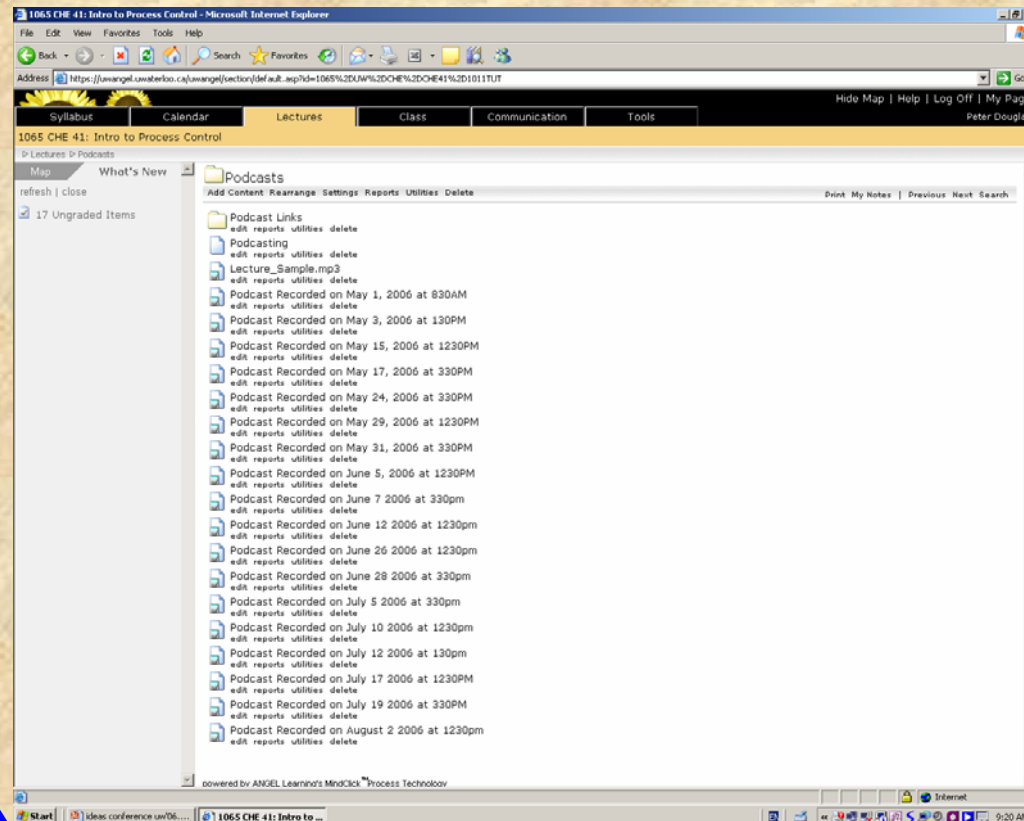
1065 CHE 41: Intro to Process Control - Microsoft Internet Explorer

File Edit View Favorites Tools Help

Back Search Favorites

Address https://uwangel.uwaterloo.ca/uwangel/section/default.asp?id=1065%2DUW%2DCHE%2DCHE41%2D1011TUT

Hide Map | Help | Log Off | My Pag

Syllabus Calendar Lectures Class Communication Tools

Peter Dougla

1065 CHE 41: Intro to Process Control

Lectures Podcasts

Map What's New

refresh | close

17 Ungraded Items

Podcasts

Add Content Rearrange Settings Reports Utilities Delete

Print My Notes | Previous Next Search

Podcast Links
edit reports utilities delete

Podcasting
edit reports utilities delete

Lecture_Sample.mp3
edit reports utilities delete

Podcast Recorded on May 1, 2006 at 830AM
edit reports utilities delete

Podcast Recorded on May 3, 2006 at 130PM
edit reports utilities delete

Podcast Recorded on May 15, 2006 at 1230PM
edit reports utilities delete

Podcast Recorded on May 17, 2006 at 330PM
edit reports utilities delete

Podcast Recorded on May 24, 2006 at 330PM
edit reports utilities delete

Podcast Recorded on May 29, 2006 at 1230PM
edit reports utilities delete

Podcast Recorded on May 31, 2006 at 330PM
edit reports utilities delete

Podcast Recorded on June 5, 2006 at 1230PM
edit reports utilities delete

Podcast Recorded on June 7 2006 at 330pm
edit reports utilities delete

Podcast Recorded on June 12 2006 at 1230pm
edit reports utilities delete

Podcast Recorded on June 26 2006 at 1230pm
edit reports utilities delete

Podcast Recorded on June 28 2006 at 330pm
edit reports utilities delete

Podcast Recorded on July 5 2006 at 330pm
edit reports utilities delete

Podcast Recorded on July 10 2006 at 1230pm
edit reports utilities delete

Podcast Recorded on July 12 2006 at 130pm
edit reports utilities delete

Podcast Recorded on July 17 2006 at 1230PM
edit reports utilities delete

Podcast Recorded on July 19 2006 at 330PM
edit reports utilities delete

Podcast Recorded on August 2 2006 at 1230pm
edit reports utilities delete

powered by ANGEL Learning's MindClick™ Process Technology

Internet

Start | ideas conference uw06.... | 1065 CHE 41: Intro to ... | 9:20 A